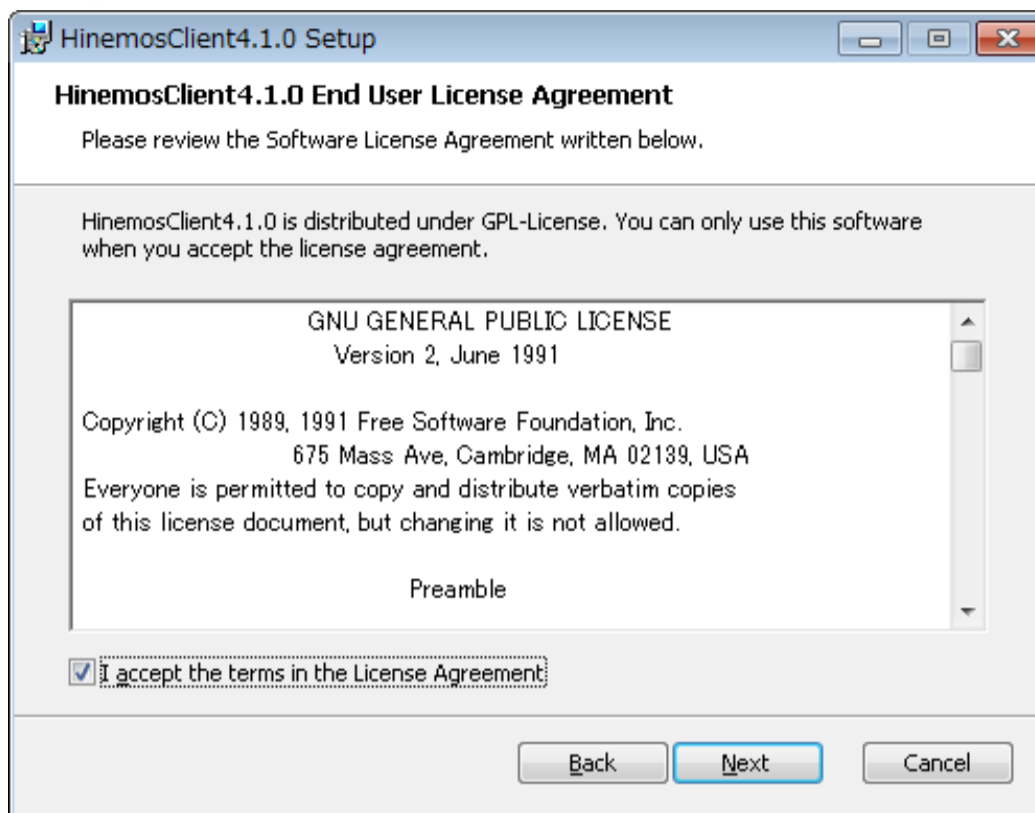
HinemosClient4.1.0 Setup

HinemosClient4.1.0 End User License Agreement

Please review the Software License Agreement written below.

HinemosClient4.1.0 is distributed under GPL-License. You can only use this software when you accept the license agreement.

GNU GENERAL PUBLIC LICENSE
Version 2, June 1991

Copyright (C) 1989, 1991 Free Software Foundation, Inc.
675 Mass Ave, Cambridge, MA 02139, USA
Everyone is permitted to copy and distribute verbatim copies
of this license document, but changing it is not allowed.

Preamble

I accept the terms in the License Agreement

Back Next Cancel